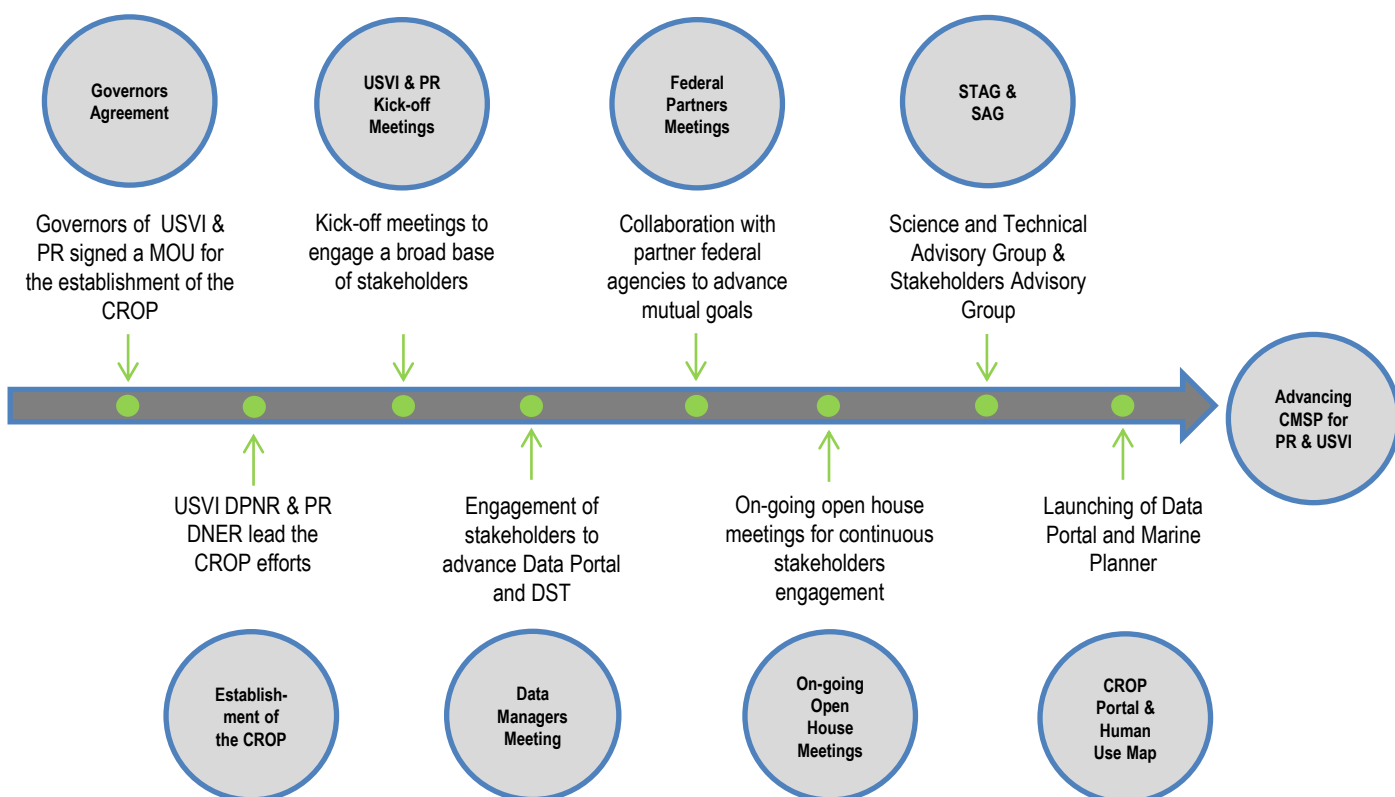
Governors Agreement

USVI & PR Kick-off Meetings

Federal Partners Meetings

STAG & SAG

Governors of USVI & PR signed a MOU for the establishment of the CROP

Kick-off meetings to engage a broad base of stakeholders

Collaboration with partner federal agencies to advance mutual goals

Science and Technical Advisory Group & Stakeholders Advisory Group

Advancing CMSP for PR & USVI

USVI DPNR & PR DNER lead the CROP efforts

Engagement of stakeholders to advance Data Portal and DST

On-going open house meetings for continuous stakeholders engagement

Launching of Data Portal and Marine Planner

Establishment of the CROP

Data Managers Meeting

On-going Open House Meetings

CROP Portal & Human Use Map